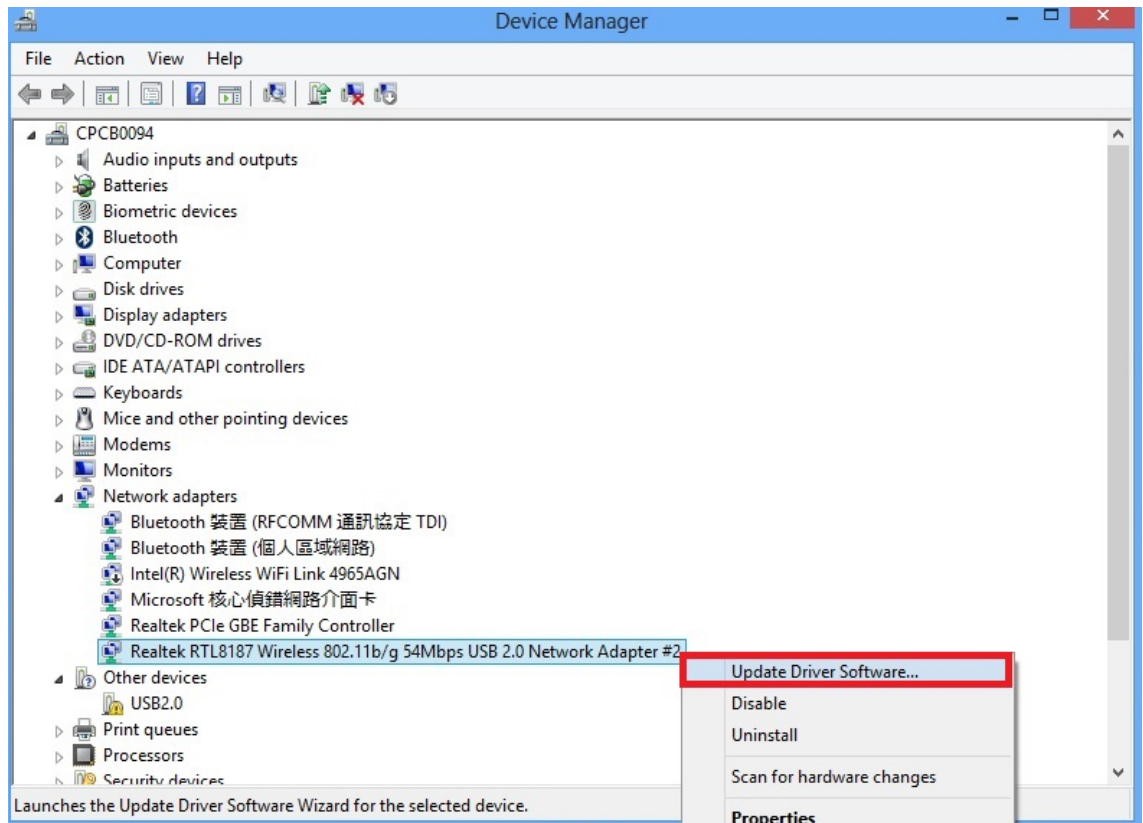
Device Manager

File Action View Help

CPCB0094
Audio inputs and outputs
Batteries
Biometric devices
Bluetooth
Computer
Disk drives
Display adapters
DVD/CD-ROM drives
IDE ATA/ATAPI controllers
Keyboards
Mice and other pointing devices
Modems
Monitors
Network adapters
Bluetooth 裝置 (RFCOMM 通訊協定 TDI)
Bluetooth 裝置 (個人區域網路)
Intel(R) Wireless WiFi Link 4965AGN
Microsoft 核心偵錯網路介面卡
Realtek PCIe GBE Family Controller
Realtek RTL8187 Wireless 802.11b/g 54Mbps USB 2.0 Network Adapter #2
Other devices
USB2.0
Print queues
Processors
Security devices

Update Driver Software...
Disable
Uninstall
Scan for hardware changes
Properties

Launches the Update Driver Software Wizard for the selected device.